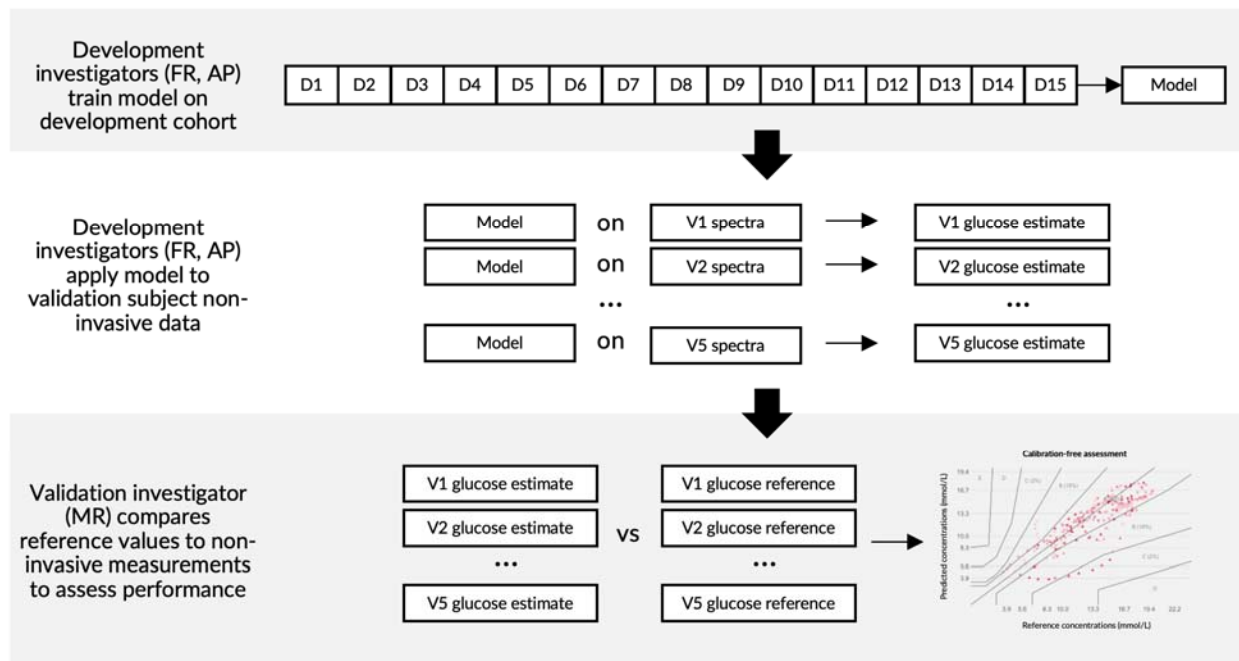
Development investigators (FR, AP) train model on development cohort

| D1 | D2 | D3 | D4 | D5 | D6 | D7 | D8 | D9 | D10 | D11 | D12 | D13 | D14 | D15 |
|---|---|---|---|---|---|---|---|---|---|---|---|---|---|---|

Model

Development investigators (FR, AP) apply model to validation subject non-invasive data

Model on V1 spectra V1 glucose estimate

Model on V2 spectra V2 glucose estimate

...

...

Model on V5 spectra V5 glucose estimate

Validation investigator (MR) compares reference values to non-invasive measurements to assess performance

V1 glucose estimate

V2 glucose estimate

...

V5 glucose estimate

vs

V1 glucose reference

V2 glucose reference

...

V5 glucose reference

Calibration-free assessment

Predicted concentrations (mmol/L)

Reference concentrations (mmol/L)

19.4

16.7

13.3

10.0

8.3

5.6

3.9

3.9 5.6 8.3 10.0 13.3 16.7 19.4 22.2

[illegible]